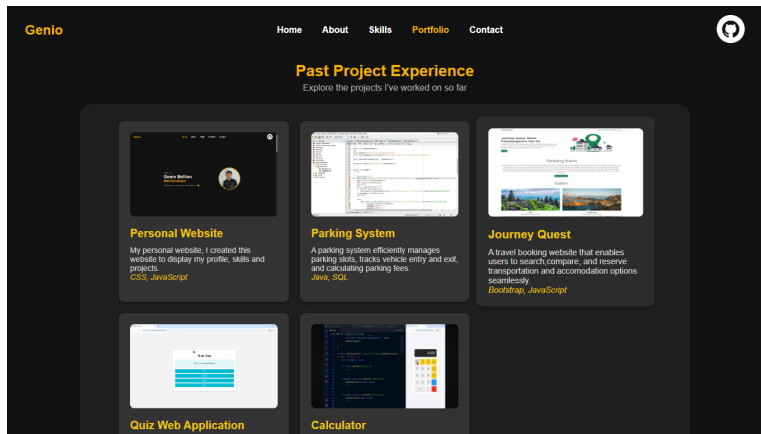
Genio

Home About Skills Portfolio Contact

Past Project Experience

Explore the projects I've worked on so far

Genio Brillian
Web Developer

Personal Website

My personal website, I created this website to display my profile, skills and projects.

CSS, JavaScript

Parking System

A parking system efficiently manages parking slots, tracks vehicle entry and exit, and calculating parking fees.

Java, SQL

Tentang Kami

Galeri

Journey Quest

A travel booking website that enables users to search,compare, and reserve transportation and accomodation options seamlessly.

Bootstrap, JavaScript

Quiz App

Quiz Web Application

Calculator